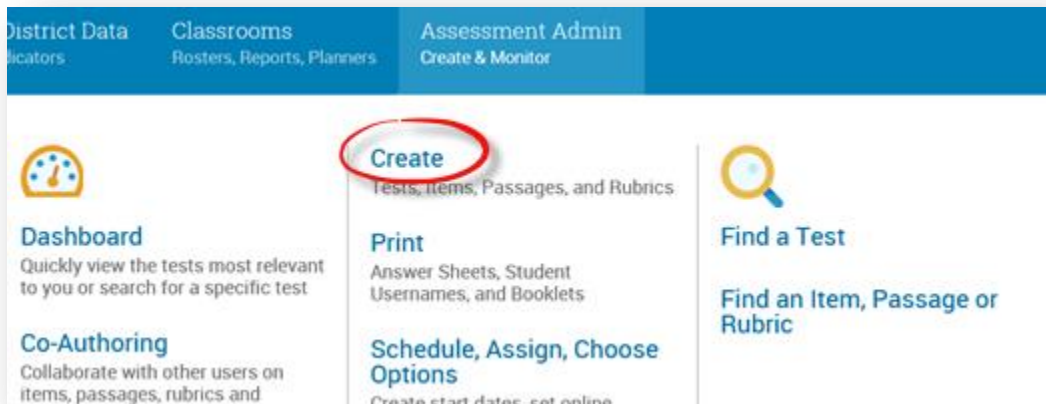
istrict Data
licators

Classrooms
Rosters, Reports, Planners

Assessment Admin
Create & Monitor

Dashboard
Quickly view the tests most relevant to you or search for a specific test

Co-Authoring
Collaborate with other users on items, passages, rubrics and

Create
Tests, Items, Passages, and Rubrics

Print
Answer Sheets, Student Usernames, and Booklets

Schedule, Assign, Choose Options
Create start dates, set online

Find a Test

Find an Item, Passage or Rubric